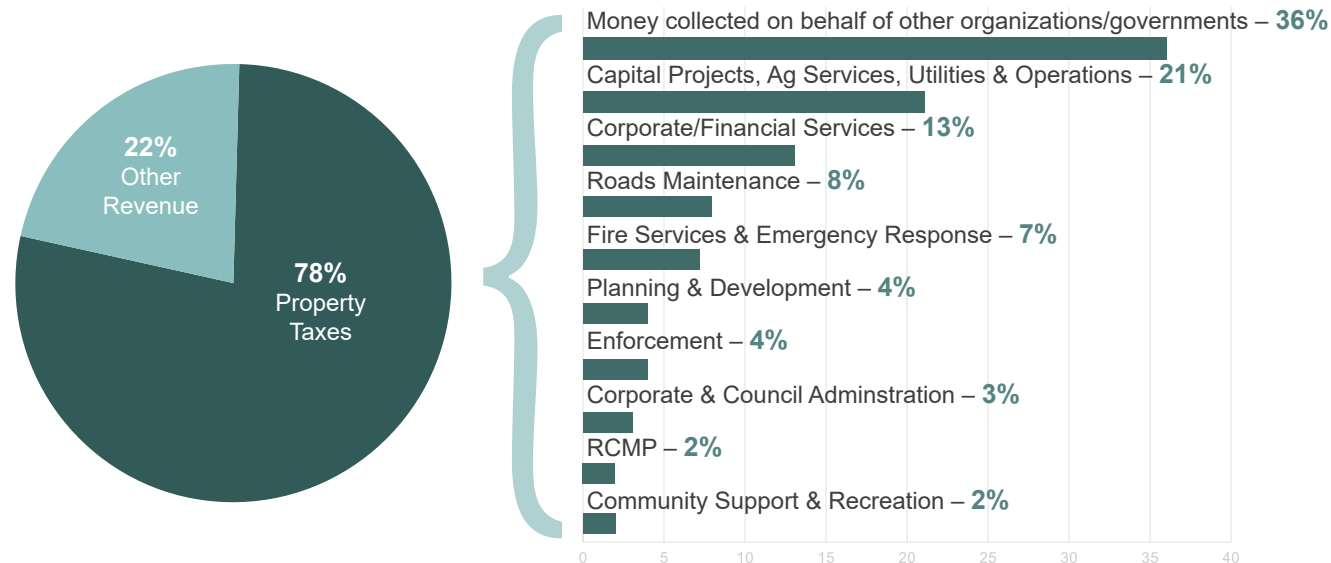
22%
Other Revenue

78%
Property Taxes

Money collected on behalf of other organizations/governments – 36%
Capital Projects, Ag Services, Utilities & Operations – 21%
Corporate/Financial Services – 13%
Roads Maintenance – 8%
Fire Services & Emergency Response – 7%
Planning & Development – 4%
Enforcement – 4%
Corporate & Council Adminstration – 3%
RCMP – 2%
Community Support & Recreation – 2%

0 5 10 15 20 25 30 35 40